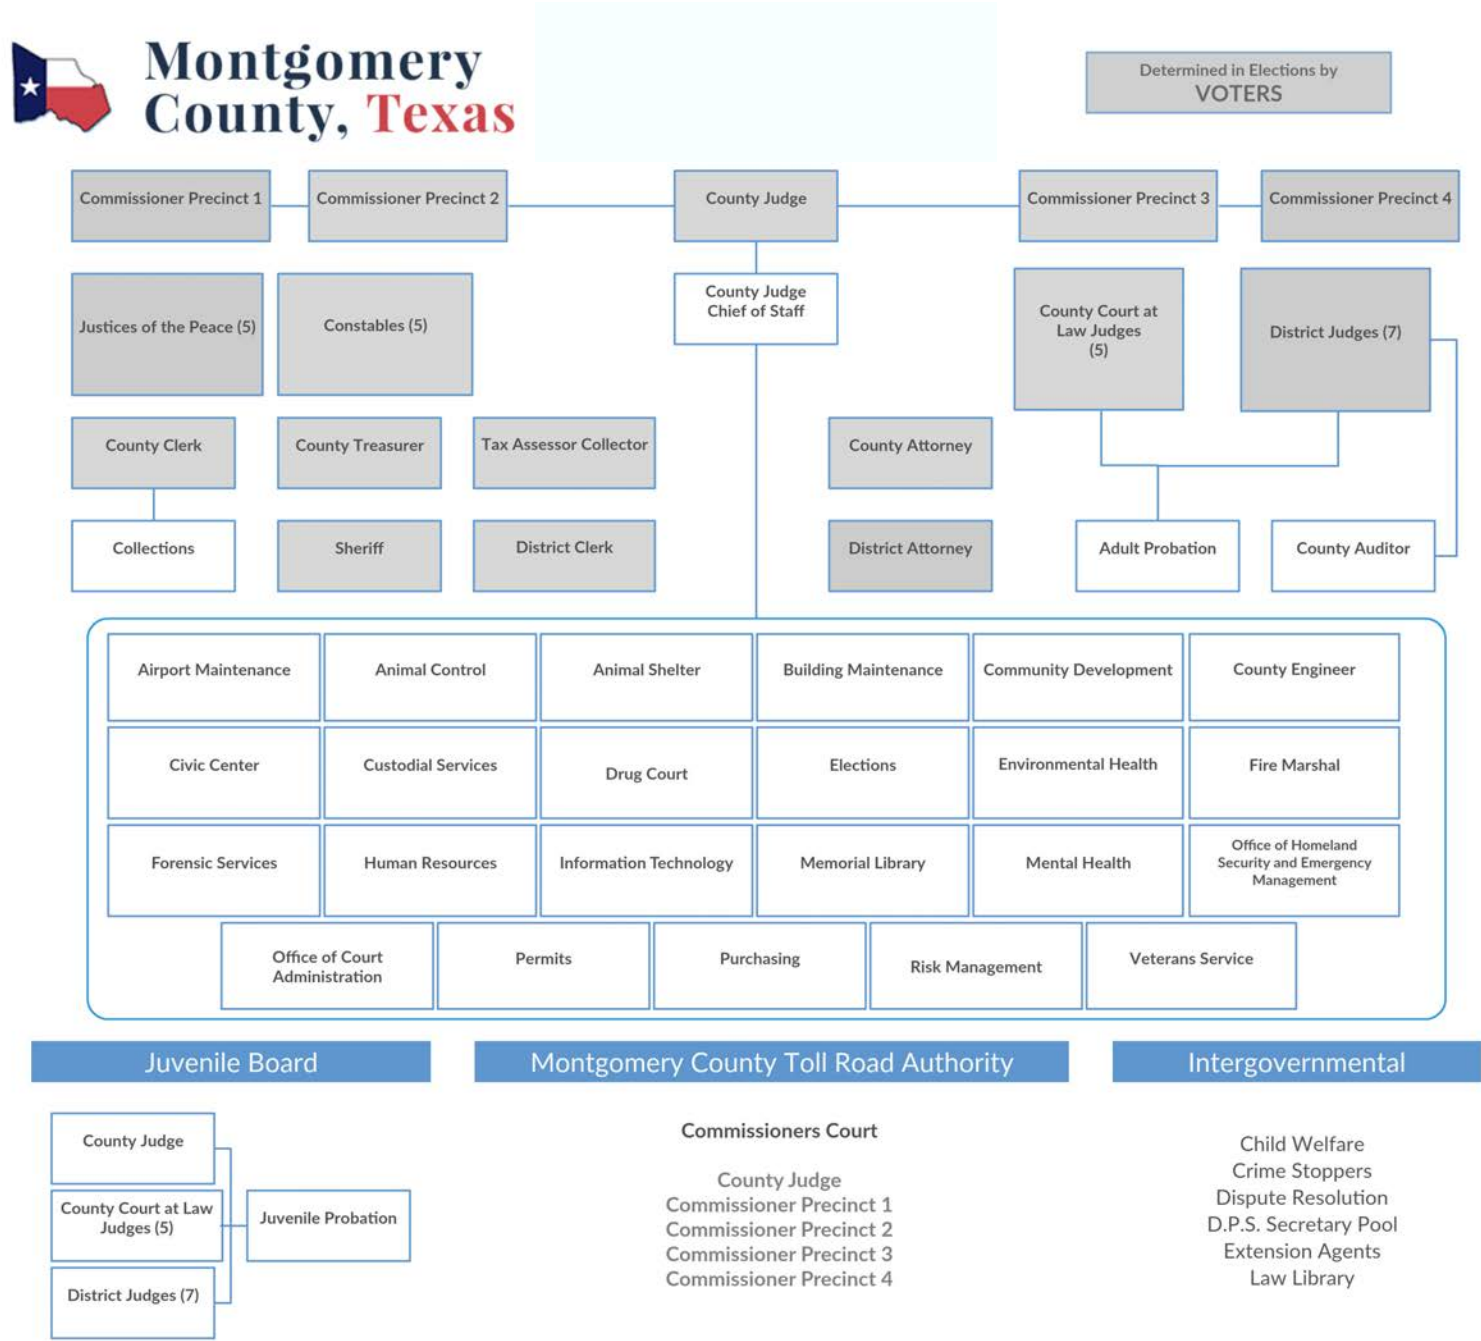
Montgomery County, Texas

Determined in Elections by VOTERS

Commissioner Precinct 1
Commissioner Precinct 2
County Judge
Commissioner Precinct 3
Commissioner Precinct 4

Justices of the Peace (5)
Constables (5)
County Judge Chief of Staff
County Court at Law Judges (5)
District Judges (7)

County Clerk
County Treasurer
Tax Assessor Collector
County Attorney

Collections
Sheriff
District Clerk
District Attorney
Adult Probation
County Auditor

| Airport Maintenance | Animal Control | Animal Shelter | Building Maintenance | Community Development | County Engineer |
|---|---|---|---|---|---|
| Civic Center | Custodial Services | Drug Court | Elections | Environmental Health | Fire Marshal |
| Forensic Services | Human Resources | Information Technology | Memorial Library | Mental Health | Office of Homeland Security and Emergency Management |
| Office of Court Administration | Permits | Purchasing | Risk Management | Veterans Service | |

Juvenile Board
Montgomery County Toll Road Authority
Intergovernmental

County Judge
County Court at Law Judges (5)
District Judges (7)
Juvenile Probation

Commissioners Court

County Judge
Commissioner Precinct 1
Commissioner Precinct 2
Commissioner Precinct 3
Commissioner Precinct 4

Child Welfare
Crime Stoppers
Dispute Resolution
D.P.S. Secretary Pool
Extension Agents
Law Library